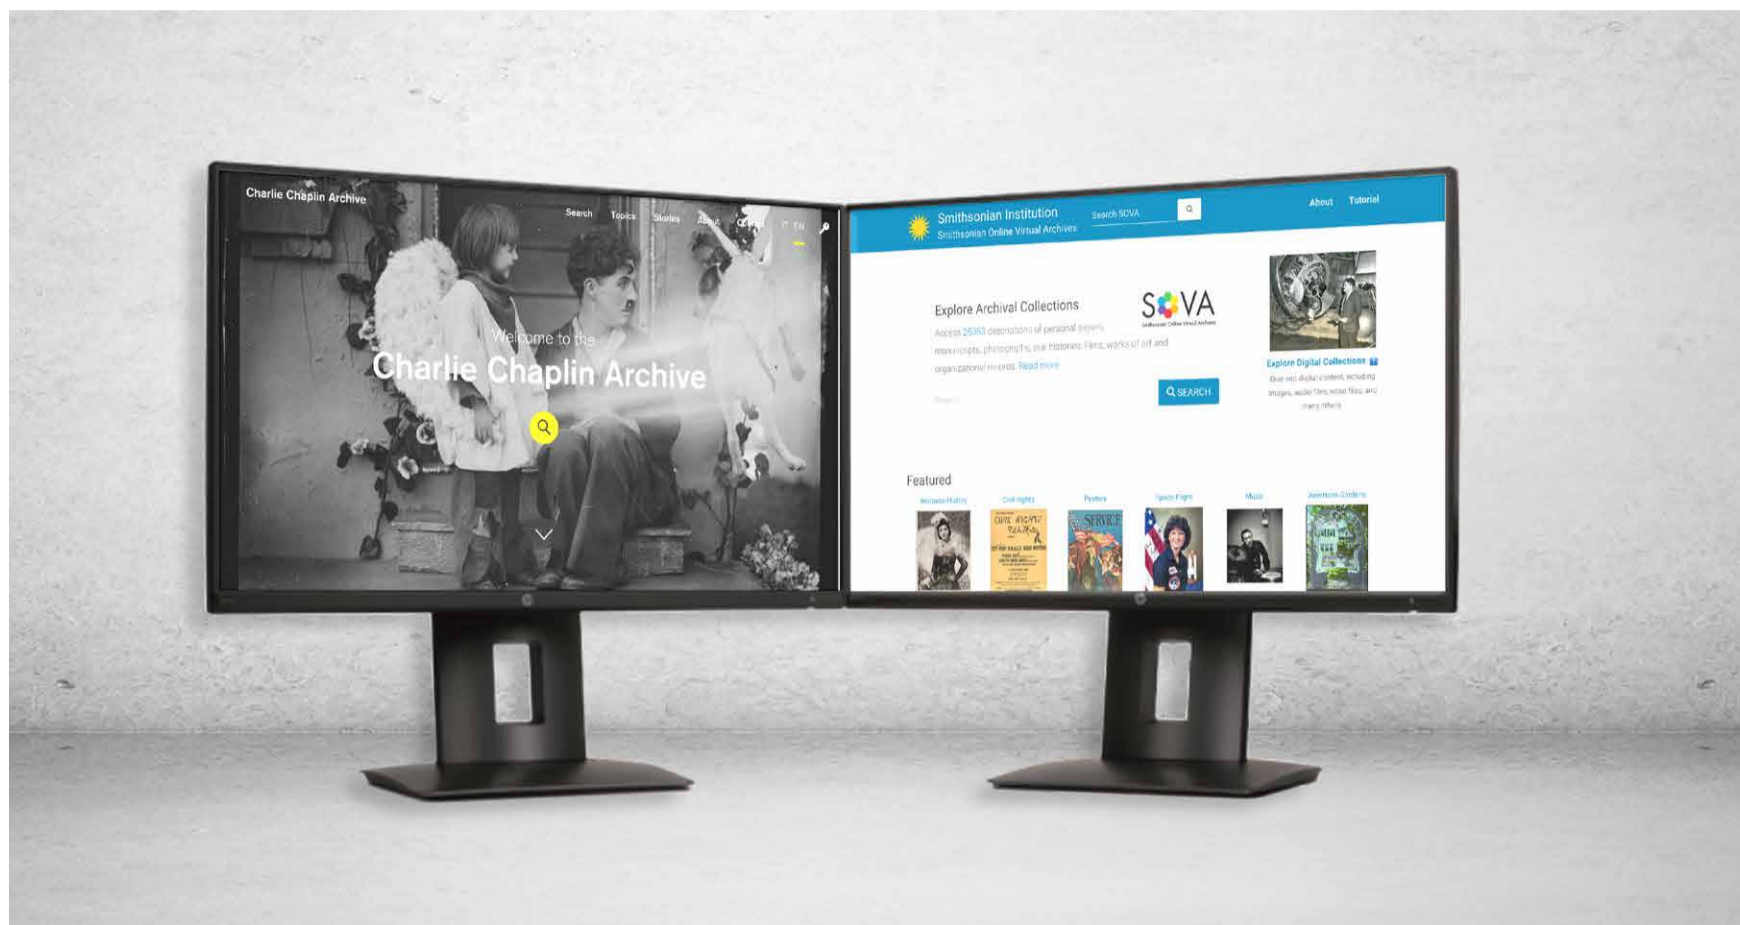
Charlie Chaplin Archive

Search Topics Stories About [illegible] IT EN

Welcome to the
Charlie Chaplin Archive

Smithsonian Institution
Smithsonian Online Virtual Archives

Search SOVA

About Tutorial

Explore Archival Collections

SOVA
Smithsonian Online Virtual Archives

Access 25363 descriptions of personal papers, manuscripts, photographs, oral histories, films, works of art and organizational records. Read more

Search

SEARCH

Explore Digital Collections

Dive into digital content, including images, audio files, video files, and many others

Featured

Womens History
Civil Rights
Posters
Space Flight
Music
American Gardens

CIVIL RIGHTS
SERVICE